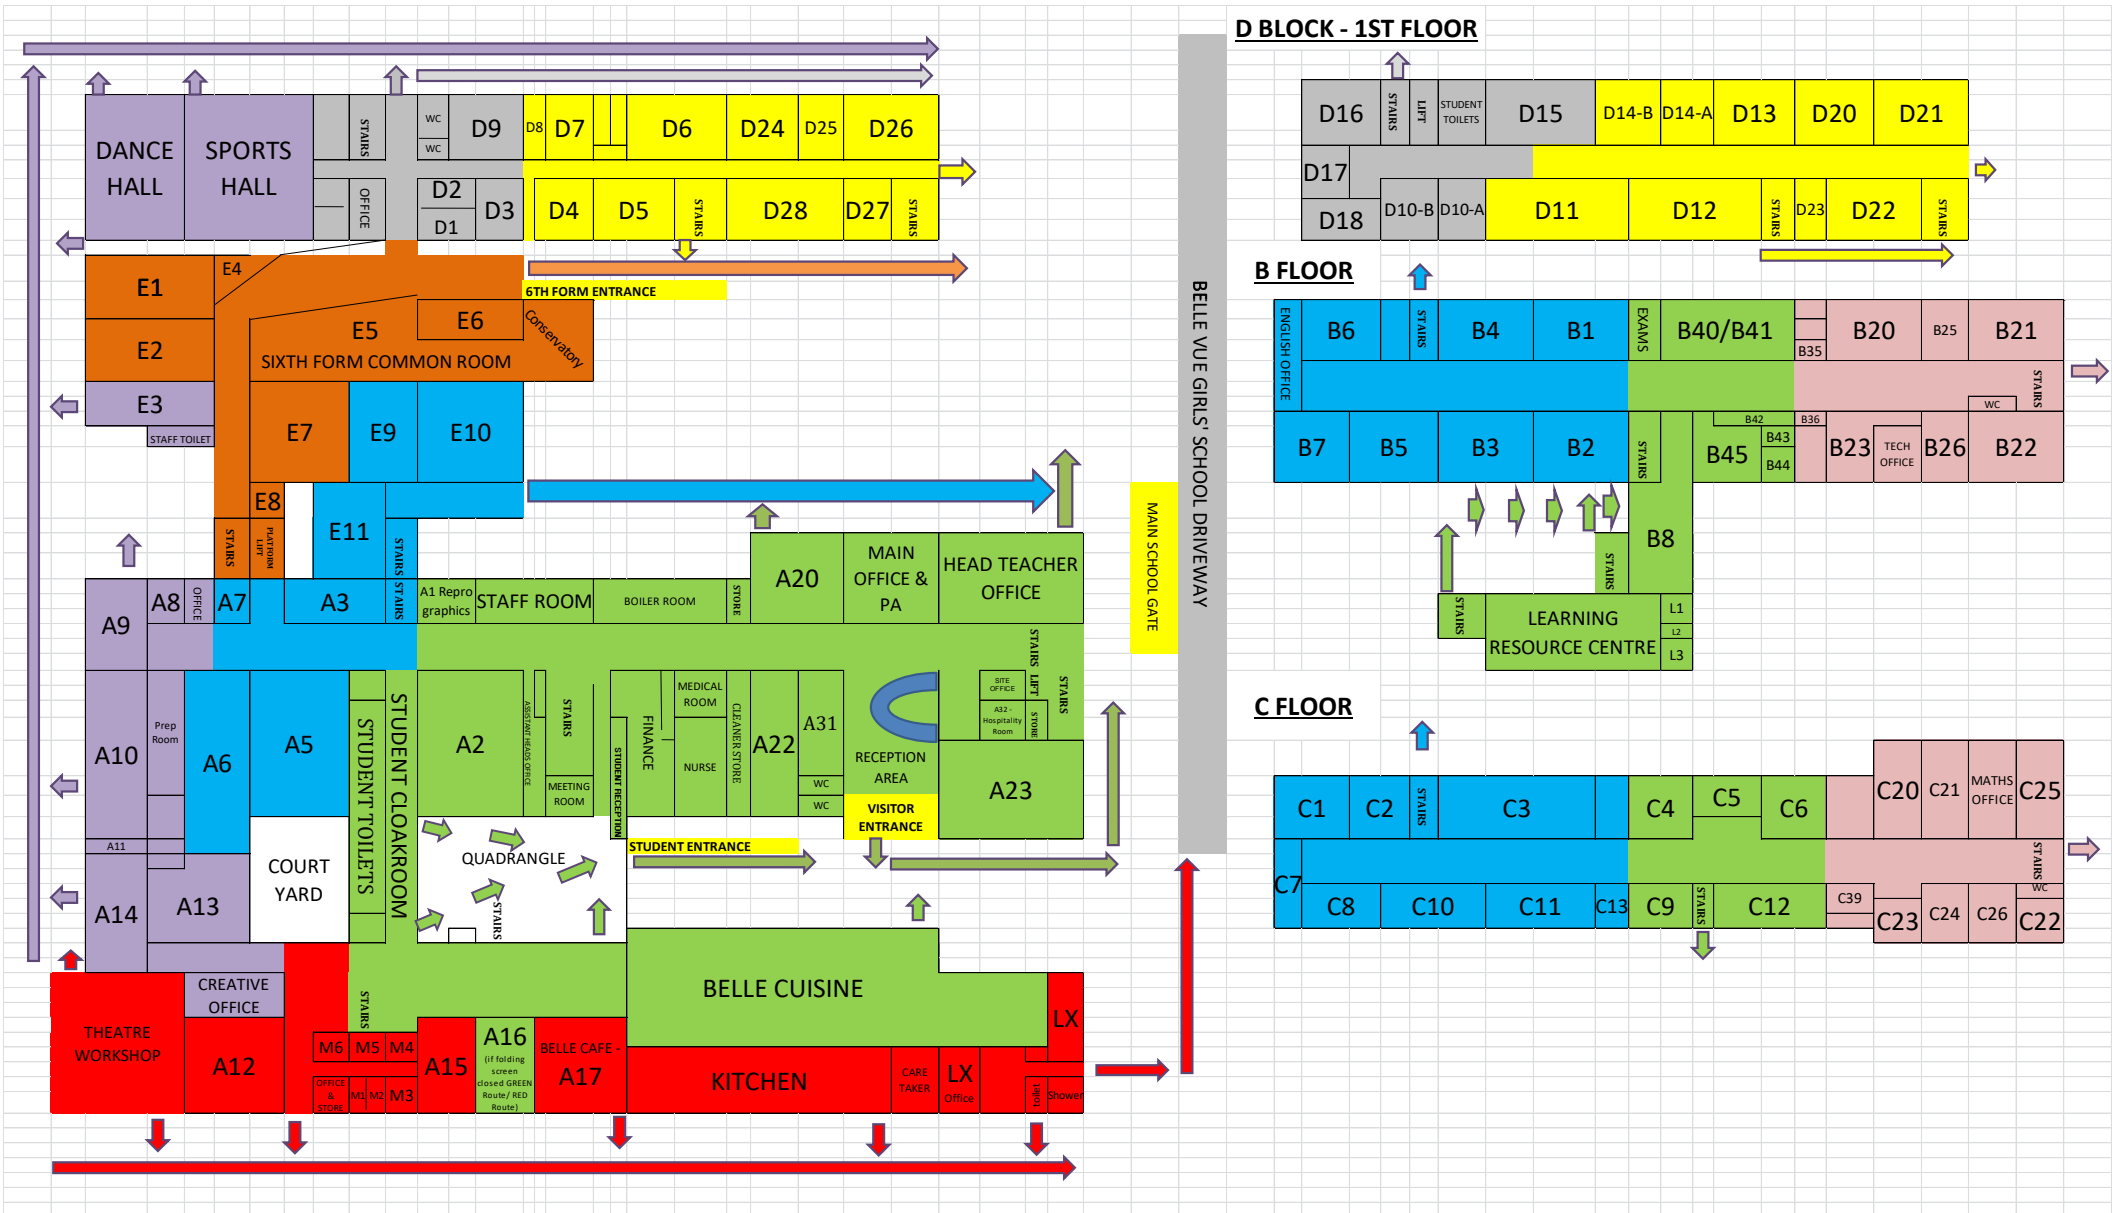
DANCE HALL
SPORTS HALL
STAIRS
OFFICE
WC
WC
D9
D2
D1
D3
D8
D7
D6
D24
D25
D26
D4
D5
STAIRS
D28
D27
STAIRS
E1
E4
E2
E3
STAFF TOILET
6TH FORM ENTRANCE
E5
E6
Conservatory
SIXTH FORM COMMON ROOM
E7
E9
E10
E8
STAIRS
PLATFORM LIFT
E11
STAIRS
A9
A8
OFFICE
A7
A3
STAIRS
A1 Repro graphics
STAFF ROOM
BOILER ROOM
STORE
A20
MAIN OFFICE & PA
HEAD TEACHER OFFICE
MAIN SCHOOL GATE
BELLE VUE GIRLS' SCHOOL DRIVEWAY
A10
Prep Room
A6
A5
STUDENT TOILETS
STUDENT CLOAKROOM
A2
ASSISTANT HEADS OFFICE
STAIRS
MEETING ROOM
STUDENT RECEPTION
FINANCE
MEDICAL ROOM
NURSE
CLEANER STORE
A22
A31
WC
WC
RECEPTION AREA
VISITOR ENTRANCE
SITE OFFICE
A32 - Hospitality Room
STAIRS
LIFT
STORE
STAIRS
A23
A11
A14
A13
COURT YARD
QUADRANGLE
STAIRS
STUDENT ENTRANCE
STAIRS
THEATRE WORKSHOP
CREATIVE OFFICE
A12
M6
M5
M4
OFFICE & STORE
M1
M2
M3
A15
A16
(if folding screen closed GREEN Route/ RED Route)
BELLE CAFE - A17
BELLE CUISINE
KITCHEN
CARE TAKER
LX Office
LX
Toilet
Shower
D BLOCK - 1ST FLOOR
D16
STAIRS
LIFT
STUDENT TOILETS
D15
D14-B
D14-A
D13
D20
D21
D17
D18
D10-B
D10-A
D11
D12
STAIRS
D23
D22
STAIRS
B FLOOR
ENGLISH OFFICE
B6
STAIRS
B4
B1
EXAMS
B40/B41
B35
B20
B25
B21
STAIRS
WC
B7
B5
B3
B2
STAIRS
B42
B43
B44
B45
B36
B23
TECH OFFICE
B26
B22
B8
STAIRS
STAIRS
LEARNING RESOURCE CENTRE
L1
L2
L3
C FLOOR
C1
C2
STAIRS
C3
C4
C5
C6
C20
C21
MATHS OFFICE
C25
STAIRS
WC
C7
C8
C10
C11
C13
C9
STAIRS
C12
C39
C23
C24
C26
C22